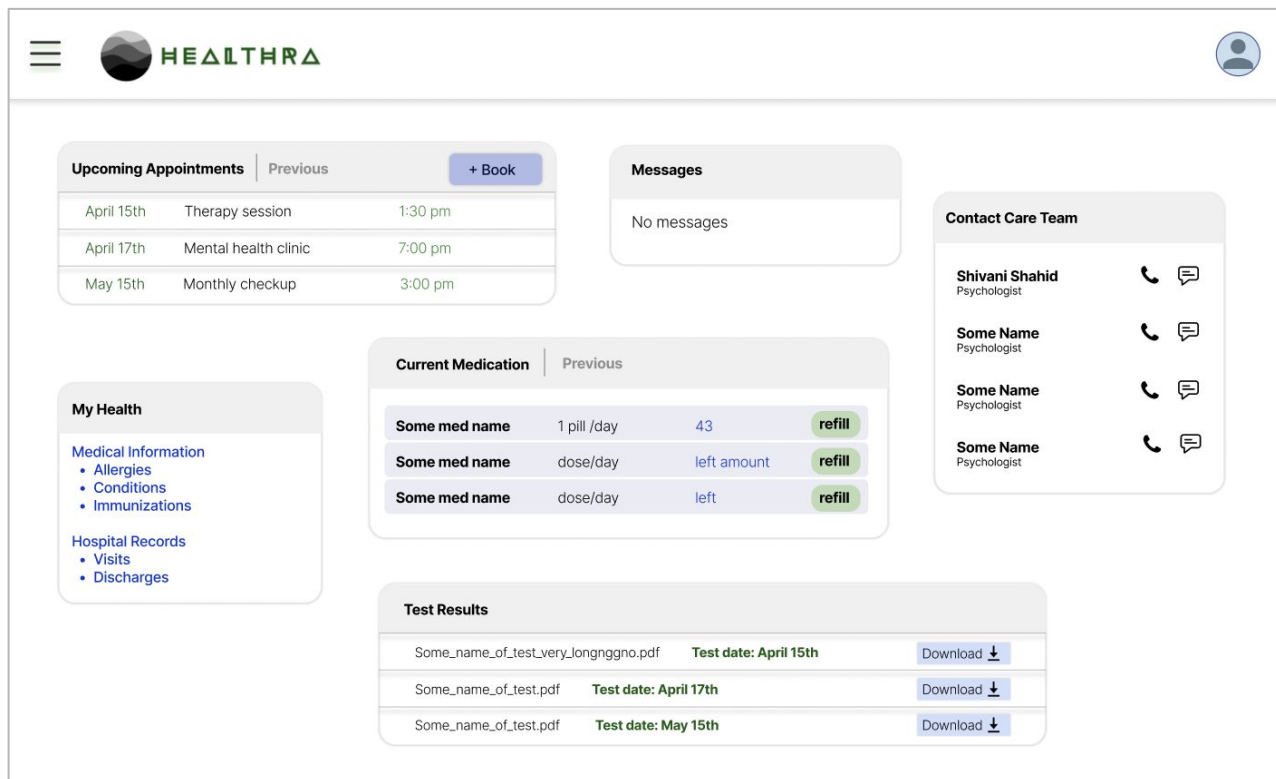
HEALTHRA

Upcoming Appointments | Previous + Book

| April 15th | Therapy session | 1:30 pm |
|---|---|---|
| April 17th | Mental health clinic | 7:00 pm |
| May 15th | Monthly checkup | 3:00 pm |

Messages

No messages

Contact Care Team

Shivani Shahid
Psychologist

Some Name
Psychologist

Some Name
Psychologist

Some Name
Psychologist

Current Medication | Previous

| Some med name | 1 pill /day | 43 | refill |
|---|---|---|---|
| Some med name | dose/day | left amount | refill |
| Some med name | dose/day | left | refill |

My Health

Medical Information
• Allergies
• Conditions
• Immunizations

Hospital Records
• Visits
• Discharges

Test Results

| Some_name_of_test_very_longnggno.pdf | Test date: April 15th | Download |
|---|---|---|
| Some_name_of_test.pdf | Test date: April 17th | Download |
| Some_name_of_test.pdf | Test date: May 15th | Download |